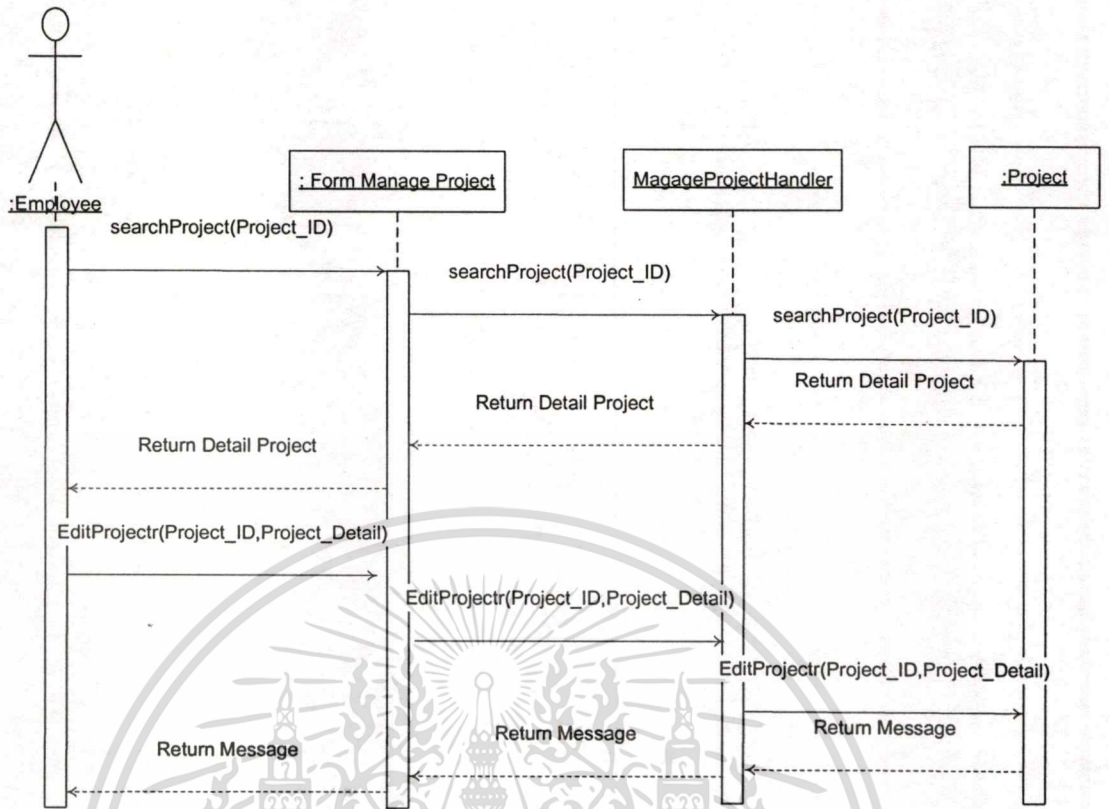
:Employee

: Form Manage Project

MagageProjectHandler

:Project

searchProject(Project_ID)

searchProject(Project_ID)

searchProject(Project_ID)

Return Detail Project

Return Detail Project

Return Detail Project

EditProjectr(Project_ID,Project_Detail)

EditProjectr(Project_ID,Project_Detail)

EditProjectr(Project_ID,Project_Detail)

Return Message

Return Message

Return Message